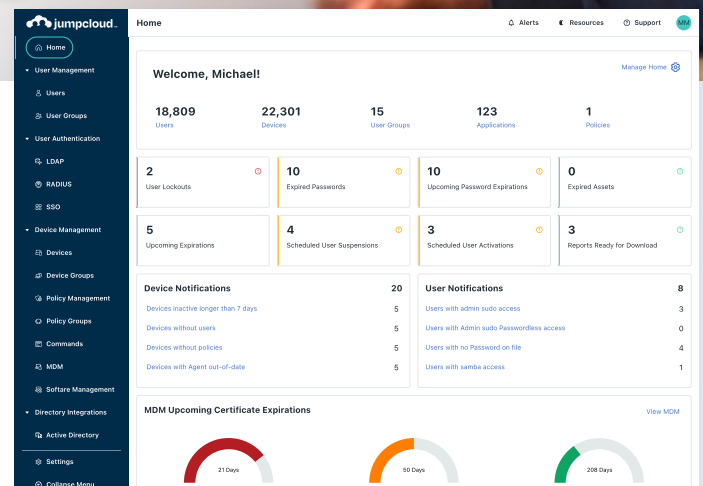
jumpcloud.

Home
User Management
Users
User Groups
User Authentication
LDAP
RADIUS
SSO
Device Management
Devices
Device Groups
Policy Management
Policy Groups
Commands
MDM
Softare Management
Directory Integrations
Active Directory
Settings
Collapse Menu

Home

Alerts Resources Support MM

Welcome, Michael!

Manage Home

18,809
Users

22,301
Devices

15
User Groups

123
Applications

1
Policies

2
User Lockouts

10
Expired Passwords

10
Upcoming Password Expirations

0
Expired Assets

5
Upcoming Expirations

4
Scheduled User Suspensions

3
Scheduled User Activations

3
Reports Ready for Download

| Device Notifications | 20 |
|---|---|
| Devices inactive longer than 7 days | 5 |
| Devices without users | 5 |
| Devices without policies | 5 |
| Devices with Agent out-of-date | 5 |

| User Notifications | 8 |
|---|---|
| Users with admin sudo access | 3 |
| Users with Admin sudo Passwordless access | 0 |
| Users with no Password on file | 4 |
| Users with samba access | 1 |

MDM Upcoming Certificate Expirations

View MDM

21 Days

50 Days

208 Days